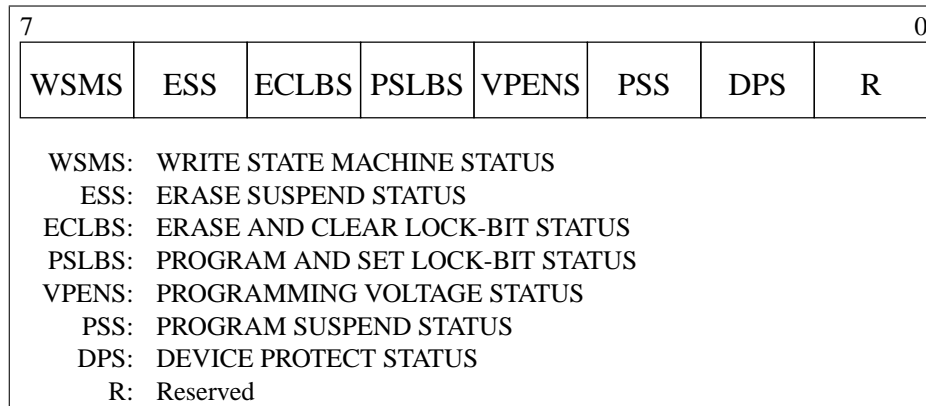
7 0

| WSMS | ESS | ECLBS | PSLBS | VPENS | PSS | DPS | R |
|---|---|---|---|---|---|---|---|

WSMS: WRITE STATE MACHINE STATUS
ESS: ERASE SUSPEND STATUS
ECLBS: ERASE AND CLEAR LOCK-BIT STATUS
PSLBS: PROGRAM AND SET LOCK-BIT STATUS
VPENS: PROGRAMMING VOLTAGE STATUS
PSS: PROGRAM SUSPEND STATUS
DPS: DEVICE PROTECT STATUS
R: Reserved